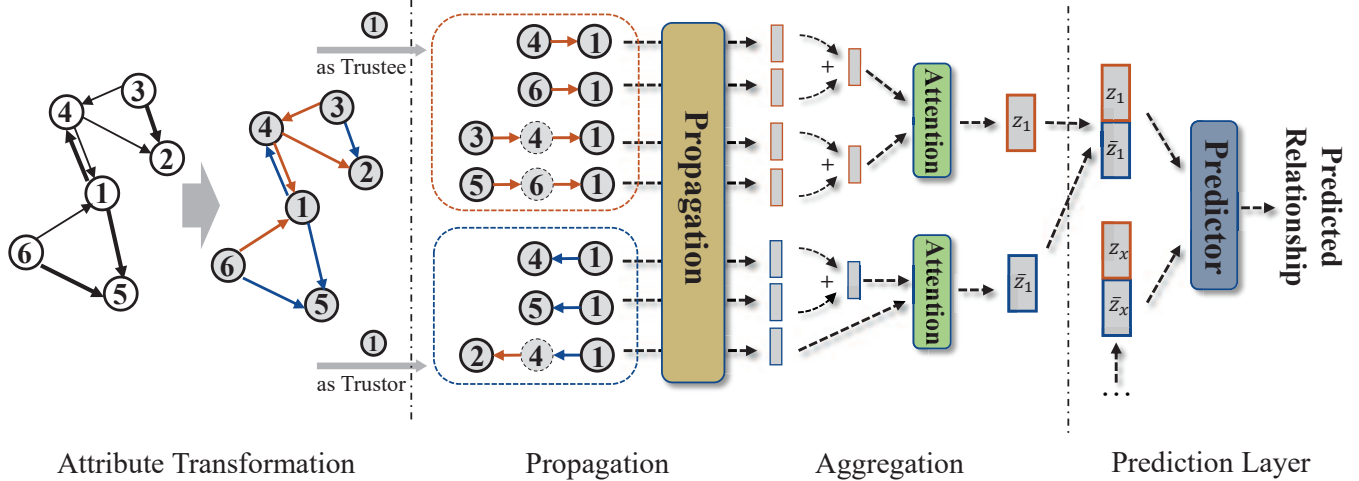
4
3
2
1
6
5

4
3
2
1
6
5

1
as Trustee

4 1
6 1
3 4 1
5 6 1

1
as Trustor

4 1
5 1
2 4 1

Propagation

+
+
+

Attention
Attention

$z_1$
$\bar{z}_1$

$z_1$
$\bar{z}_1$
$z_x$
$\bar{z}_x$
⋯

Predictor

Predicted Relationship

Attribute Transformation

Propagation

Aggregation

Prediction Layer